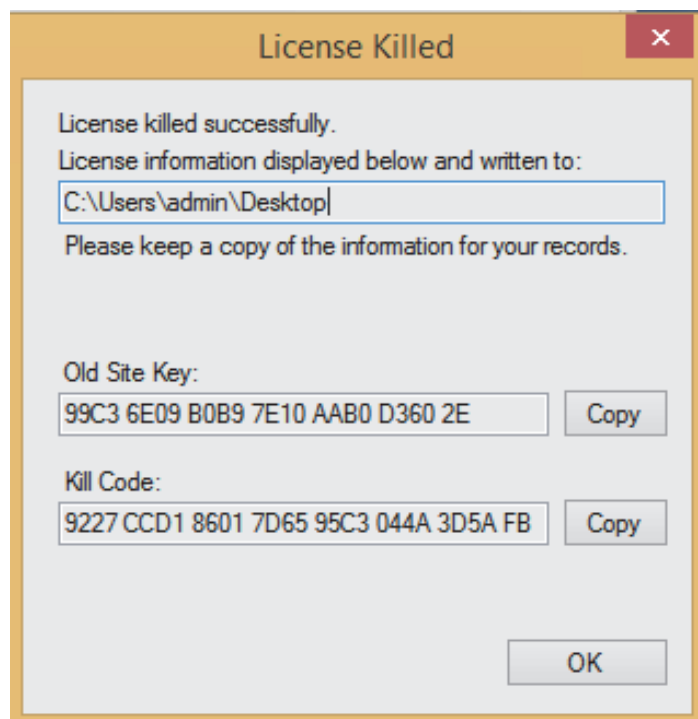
License Killed

×

License killed successfully.

License information displayed below and written to:

C:\Users\admin\Desktop

Please keep a copy of the information for your records.

Old Site Key:

99C3 6E09 B0B9 7E10 AAB0 D360 2E

Copy

Kill Code:

9227 CCD1 8601 7D65 95C3 044A 3D5A FB

Copy

OK